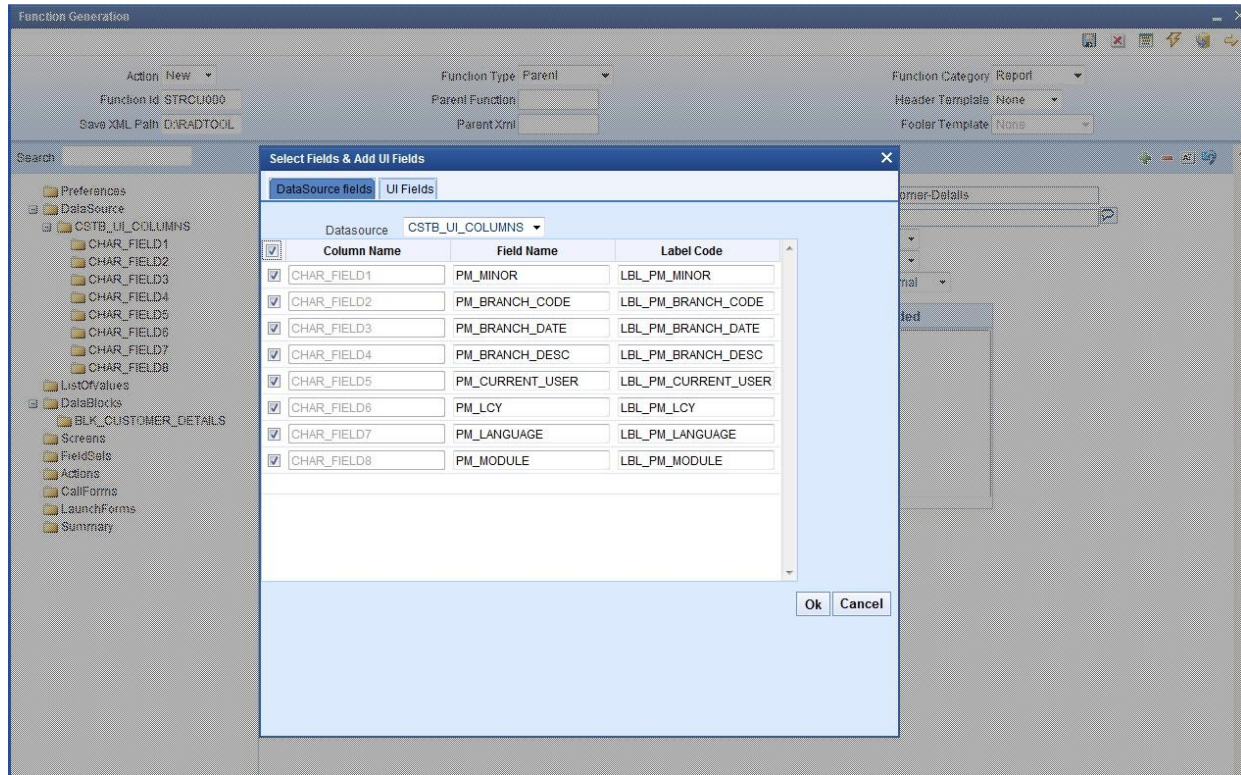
Function Generation

Action New
Function Id STRCU080
Save XML Path D:\RADTOOL

Function Type Parent
Parent Function
Parent Xml

Function Category Report
Header Template None
Footer Template None

Search

Preferences
DataSource
CSTB_UI_COLUMNS
CHAR_FIELD1
CHAR_FIELD2
CHAR_FIELD3
CHAR_FIELD4
CHAR_FIELD5
CHAR_FIELD6
CHAR_FIELD7
CHAR_FIELD8
ListOfValues
DataBlocks
BLK_CUSTOMER_DETAILS
Screens
FieldSets
Actions
CallForms
LaunchForms
Summary

omer-Details
rmal
ded

Select Fields & Add UI Fields

DataSource fields | UI Fields

Datasource CSTB_UI_COLUMNS

| | Column Name | Field Name | Label Code |
|---|---|---|---|
| ☑ | CHAR_FIELD1 | PM_MINOR | LBL_PM_MINOR |
| ☑ | CHAR_FIELD2 | PM_BRANCH_CODE | LBL_PM_BRANCH_CODE |
| ☑ | CHAR_FIELD3 | PM_BRANCH_DATE | LBL_PM_BRANCH_DATE |
| ☑ | CHAR_FIELD4 | PM_BRANCH_DESC | LBL_PM_BRANCH_DESC |
| ☑ | CHAR_FIELD5 | PM_CURRENT_USER | LBL_PM_CURRENT_USER |
| ☑ | CHAR_FIELD6 | PM_LCY | LBL_PM_LCY |
| ☑ | CHAR_FIELD7 | PM_LANGUAGE | LBL_PM_LANGUAGE |
| ☑ | CHAR_FIELD8 | PM_MODULE | LBL_PM_MODULE |

Ok Cancel